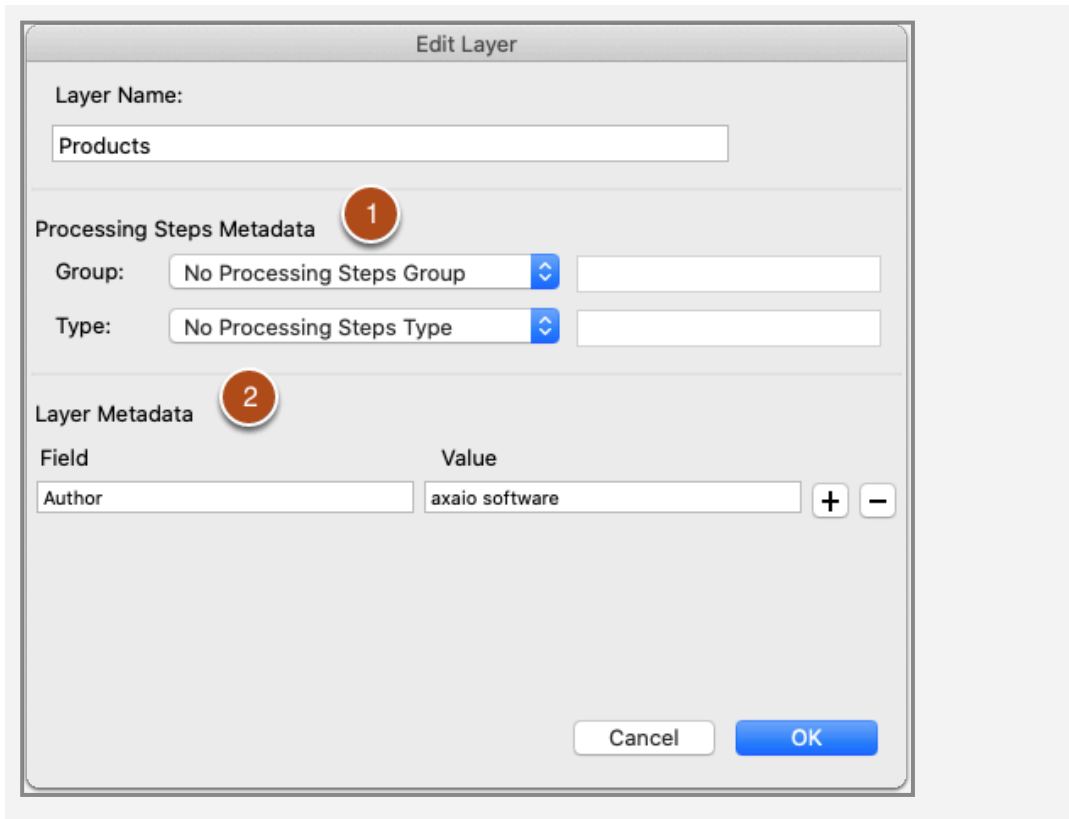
Edit Layer

Layer Name:

Products

Processing Steps Metadata

1

Group: No Processing Steps Group

Type: No Processing Steps Type

Layer Metadata

2

| Field | Value |
|---|---|
| Author | axaio software |

+ −

Cancel

OK